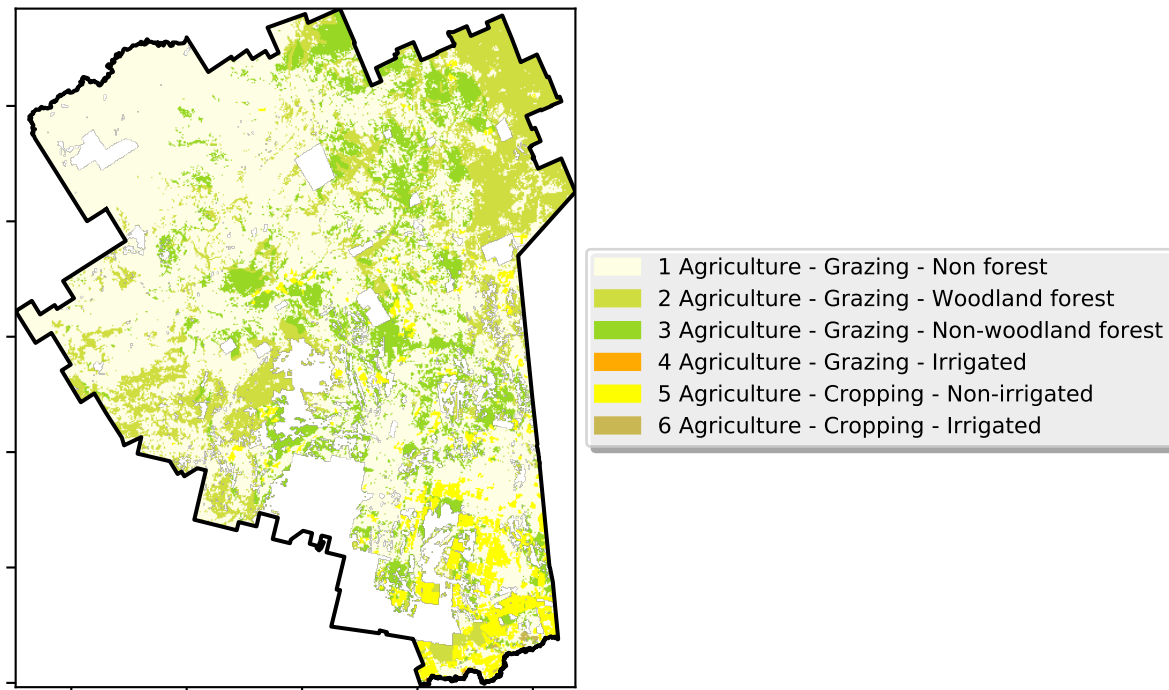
1 Agriculture - Grazing - Non forest
2 Agriculture - Grazing - Woodland forest
3 Agriculture - Grazing - Non-woodland forest
4 Agriculture - Grazing - Irrigated
5 Agriculture - Cropping - Non-irrigated
6 Agriculture - Cropping - Irrigated